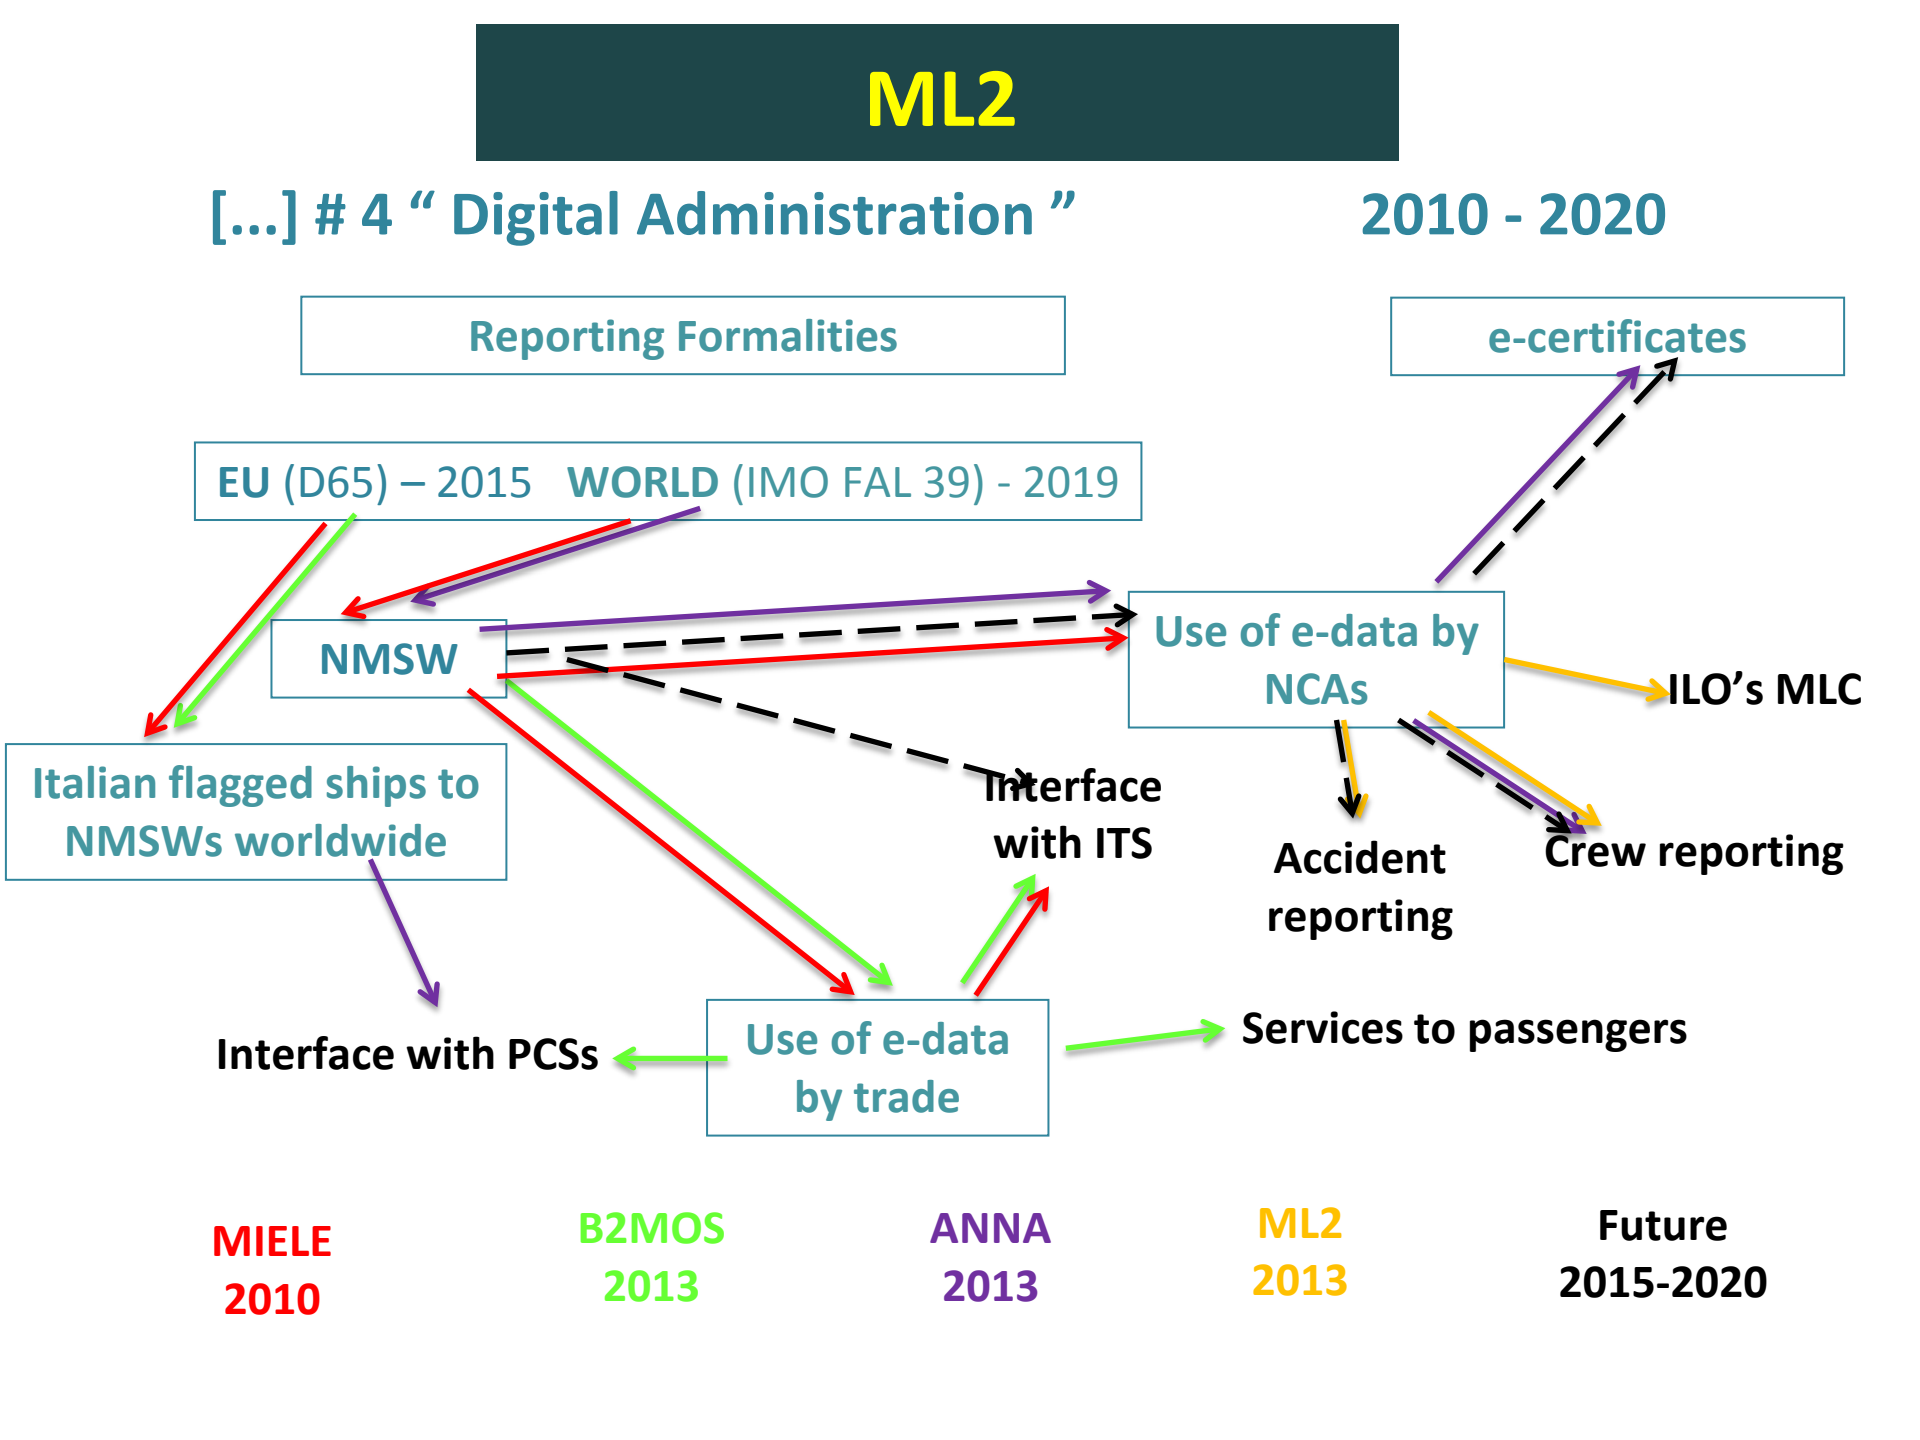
ML2

[...] # 4 " Digital Administration " 2010 - 2020

Reporting Formalities

e-certificates

EU (D65) – 2015 WORLD (IMO FAL 39) - 2019

NMSW

Use of e-data by NCAs

ILO's MLC

Italian flagged ships to NMSWs worldwide

Interface with ITS

Accident reporting

Crew reporting

Interface with PCSs

Use of e-data by trade

Services to passengers

MIELE 2010

B2MOS 2013

ANNA 2013

ML2 2013

Future 2015-2020